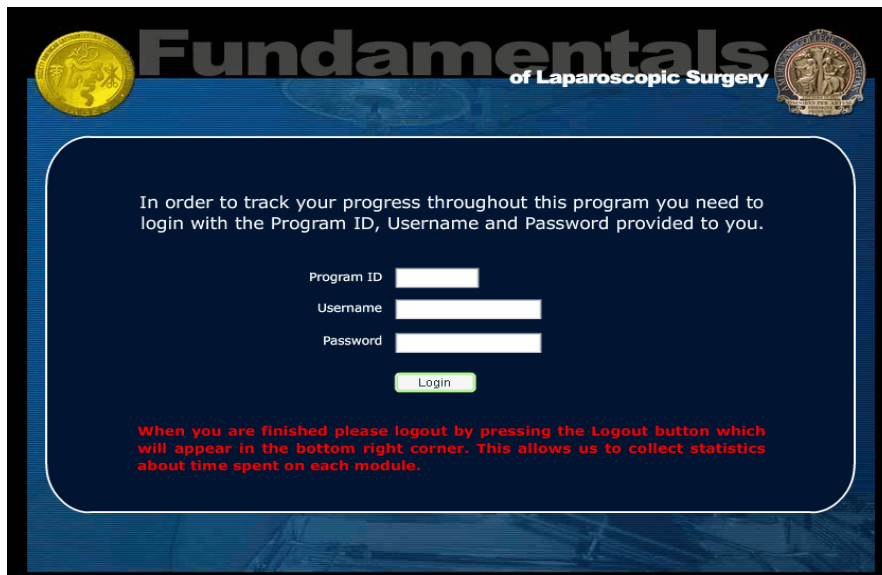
Fundamentals
of Laparoscopic Surgery

In order to track your progress throughout this program you need to login with the Program ID, Username and Password provided to you.

Program ID

Username

Password

Login

When you are finished please logout by pressing the Logout button which will appear in the bottom right corner. This allows us to collect statistics about time spent on each module.